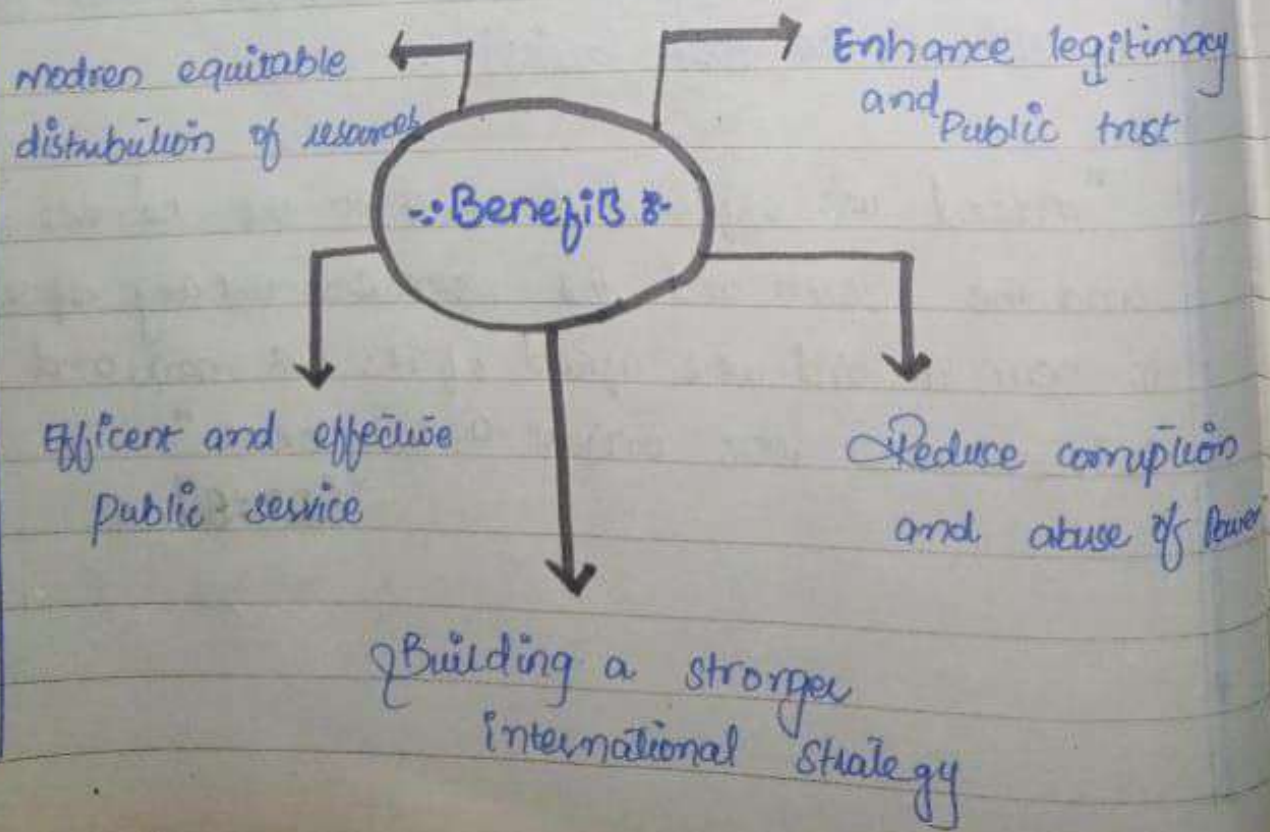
modren equitable distribution of resources

Enhance legitimacy and Public trust

:- Benefits :-

Efficent and effective public service

Reduce corruption and abuse of Power

Building a stronger international strategy